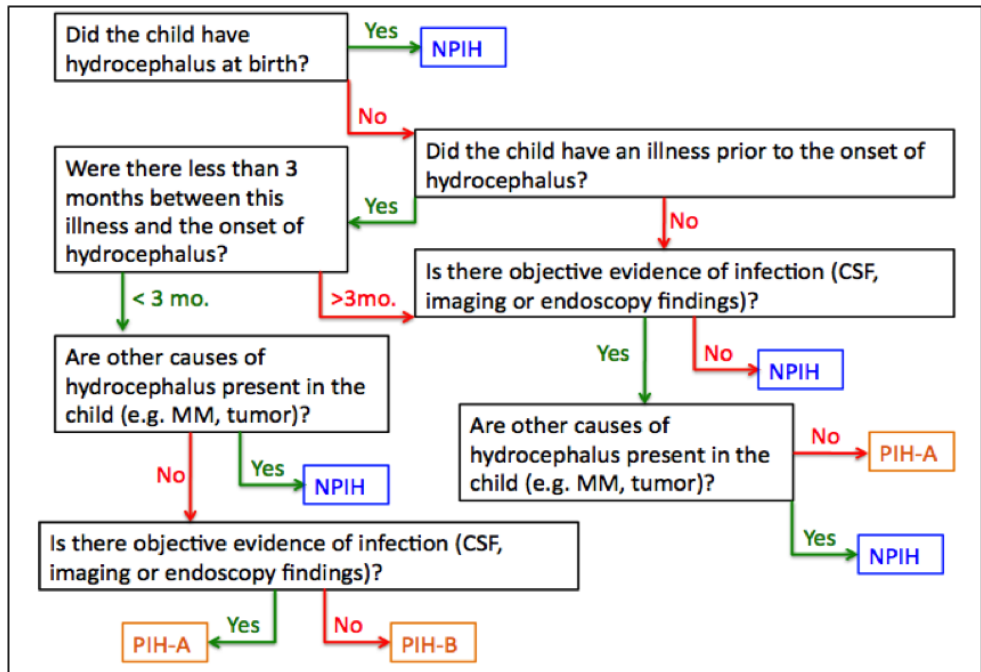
Did the child have hydrocephalus at birth?

Yes

NPIH

No

Did the child have an illness prior to the onset of hydrocephalus?

Yes

Were there less than 3 months between this illness and the onset of hydrocephalus?

No

< 3 mo.

>3mo.

Is there objective evidence of infection (CSF, imaging or endoscopy findings)?

Yes

No

NPIH

Are other causes of hydrocephalus present in the child (e.g. MM, tumor)?

No

Yes

NPIH

Are other causes of hydrocephalus present in the child (e.g. MM, tumor)?

No

PIH-A

Yes

NPIH

Is there objective evidence of infection (CSF, imaging or endoscopy findings)?

Yes

PIH-A

No

PIH-B